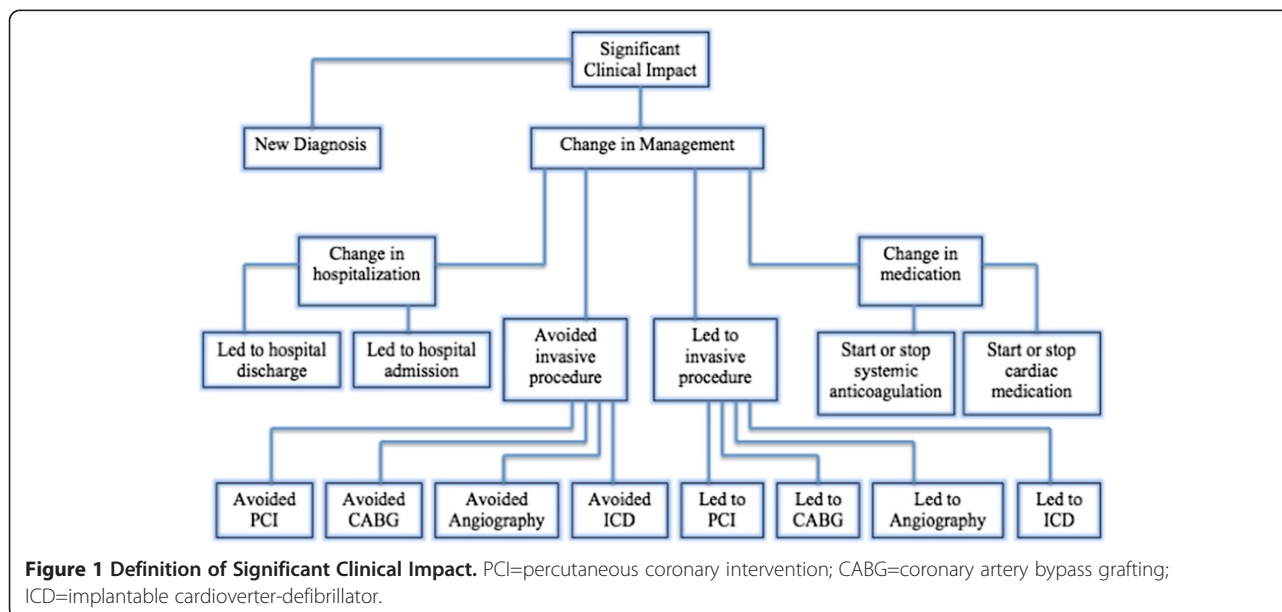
Significant Clinical Impact

New Diagnosis

Change in Management

Change in hospitalization

Change in medication

Led to hospital discharge

Led to hospital admission

Avoided invasive procedure

Led to invasive procedure

Start or stop systemic anticoagulation

Start or stop cardiac medication

Avoided PCI

Avoided CABG

Avoided Angiography

Avoided ICD

Led to PCI

Led to CABG

Led to Angiography

Led to ICD

**Figure 1 Definition of Significant Clinical Impact.** PCI=percutaneous coronary intervention; CABG=coronary artery bypass grafting; ICD=implantable cardioverter-defibrillator.